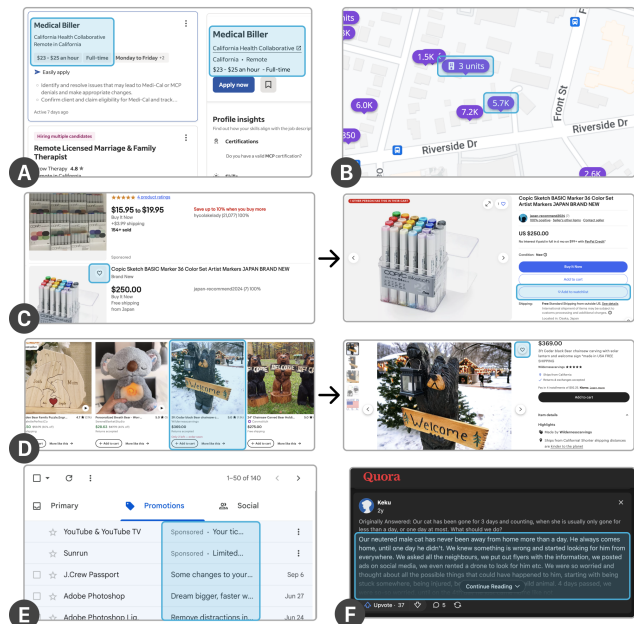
Medical Biller
California Health Collaborative
Remote in California
$23 - $23 an hour Full-time Monday to Friday +2
Easily apply
Identify and resolve issues that may lead to Medi-Cal or MCP denials and make appropriate changes.
Confirm client and claim eligibility for Medi-Cal and track...
Active 7 days ago
Hiring multiple candidates
Remote Licensed Marriage & Family Therapist
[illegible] Therapy 4.8 ★
Medical Biller
California Health Collaborative
California • Remote
$23 - $23 an hour - Full-time
Apply now
Profile insights
Certifications
Do you have a valid MCP certification?

A

1.5K
3 units
6.0K
5.7K
7.2K
850
Front St
Riverside Dr
Riverside Dr
2.6K

B

$15.95 to $19.95
Buy It Now
154+ sold
Save up to 10% when you buy more
Sponsored
Copic Sketch BASIC Marker 36 Color Set Artist Markers JAPAN BRAND NEW
Brand New
$250.00
Buy It Now
Free shipping
from Japan
japan-recommend2024 (1) 100%
Copic Sketch BASIC Marker 36 Color Set Artist Markers JAPAN BRAND NEW
US $250.00
Buy It Now
Add to cart
Add to watchlist

C

$369.00
Welcome
Add to cart
Highlights

D

1–50 of 140
Primary
Promotions
Social
YouTube & YouTube TV
Sponsored · Your tic...
Sunrun
Sponsored · Limited...
J.Crew Passport
Some changes to your...
Sep 6
Adobe Photoshop
Dream bigger, faster w...
Jun 27
Adobe Photoshop Lig...
Remove distractions in...
Jun 24

E

Quora
Keku
2y
Originally Answered: Our cat has been gone for 3 days and counting, when she is usually only gone for less than a day, or one day at most. What should we do?
Our neutered male cat has never been away from home more than a day. He always comes home, until one day he didn't. We knew something is wrong and started looking for him from everywhere. We asked all the neighbours, we put cut flyers with the information, we posted ads on social media, we even rented a drone to look for him etc. We were so worried and thought about all the possible things that could have happened to him, starting with being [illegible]
Continue Reading
Upvote · 37
5

F